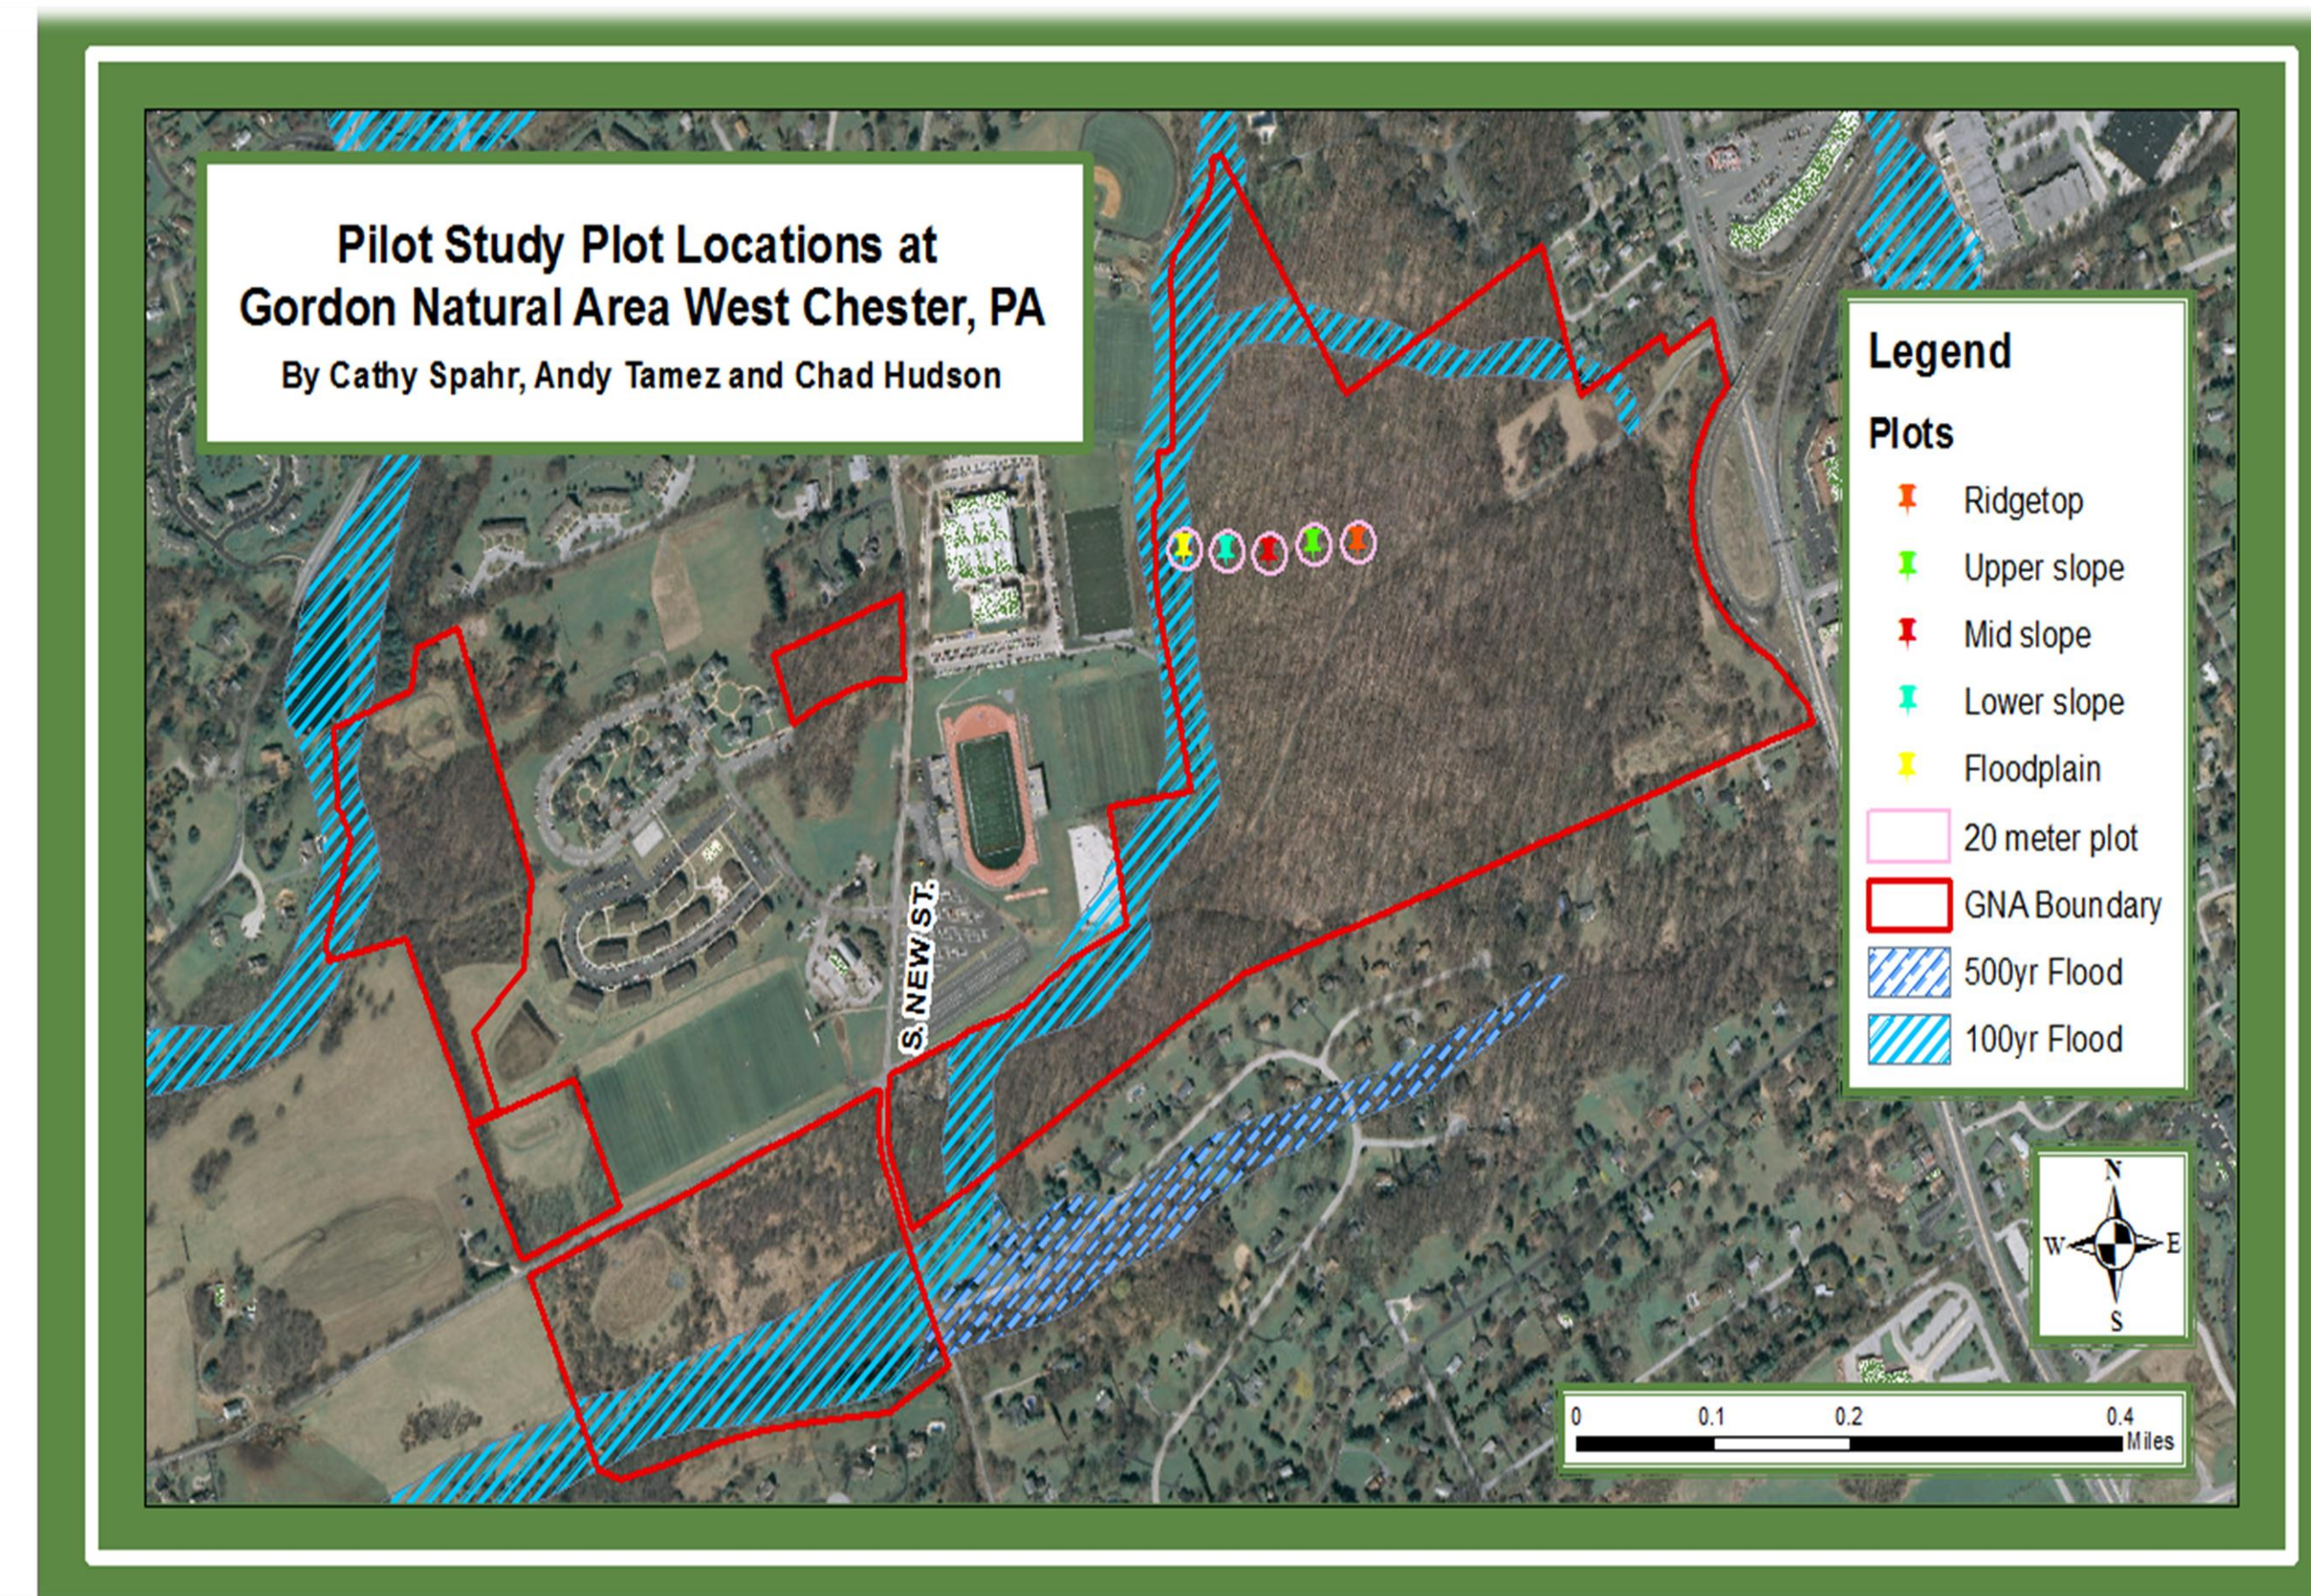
Pilot Study Plot Locations at Gordon Natural Area West Chester, PA

By Cathy Spahr, Andy Tamez and Chad Hudson

S. NEW ST.

Legend

Plots

Ridgetop

Upper slope

Mid slope

Lower slope

Floodplain

20 meter plot

GNA Boundary

500yr Flood

100yr Flood

N

W

E

S

0 0.1 0.2 0.4 Miles